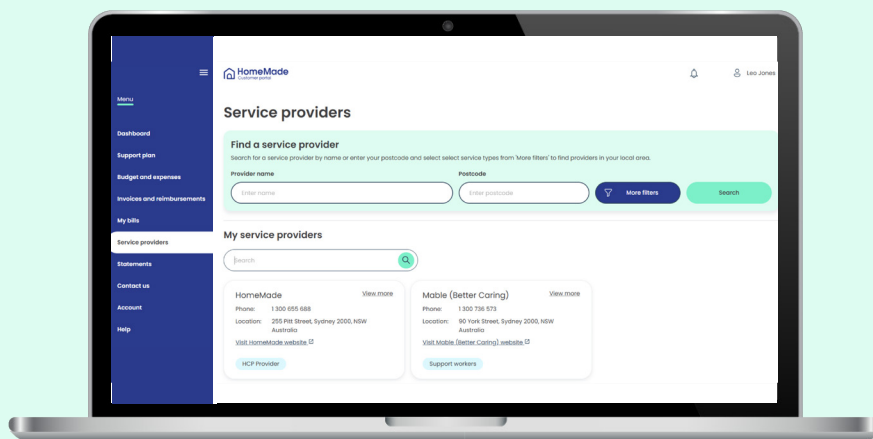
Menu

Dashboard

Support plan

Budget and expenses

Invoices and reimbursements

My bills

Service providers

Statements

Contact us

Account

Help

HomeMade
Customer portal

Leo Jones

Service providers

Find a service provider

Search for a service provider by name or enter your postcode and select select service types from 'More filters' to find providers in your local area.

Provider name

Enter name

Postcode

Enter postcode

More filters

Search

My service providers

Search

HomeMade

View more

Phone: 1 300 655 688

Location: 255 Pitt Street, Sydney 2000, NSW Australia

Visit HomeMade website

HCP Provider

Mable (Better Caring)

View more

Phone: 1 300 736 573

Location: 90 York Street, Sydney 2000, NSW Australia

Visit Mable (Better Caring) website

Support workers